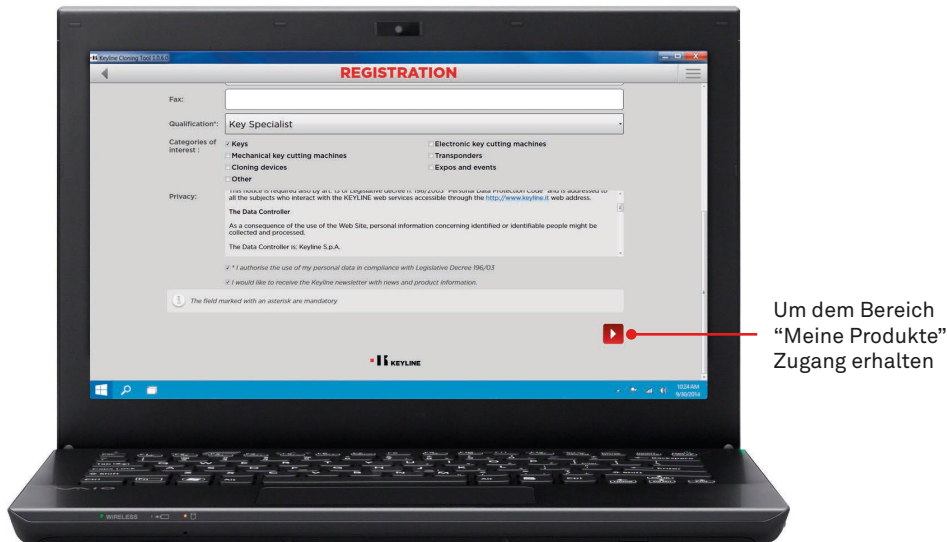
Keyline Cloning Tool 1.0.6.0

REGISTRATION

Fax:

Qualification*: Key Specialist

Categories of interest :
Keys
Electronic key cutting machines
Mechanical key cutting machines
Transponders
Cloning devices
Expos and events
Other

Privacy:
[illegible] and is addressed to all the subjects who interact with the KEYLINE web services accessible through the http://www.keyline.it web address.

The Data Controller

As a consequence of the use of the Web Site, personal information concerning identified or identifiable people might be collected and processed.

The Data Controller is: Keyline S.p.A.

* I authorise the use of my personal data in compliance with Legislative Decree 196/03

I would like to receive the Keyline newsletter with news and product information.

The field marked with an asterisk are mandatory

KEYLINE

10:24 AM
9/16/2014

Um dem Bereich "Meine Produkte" Zugang erhalten

WIRELESS